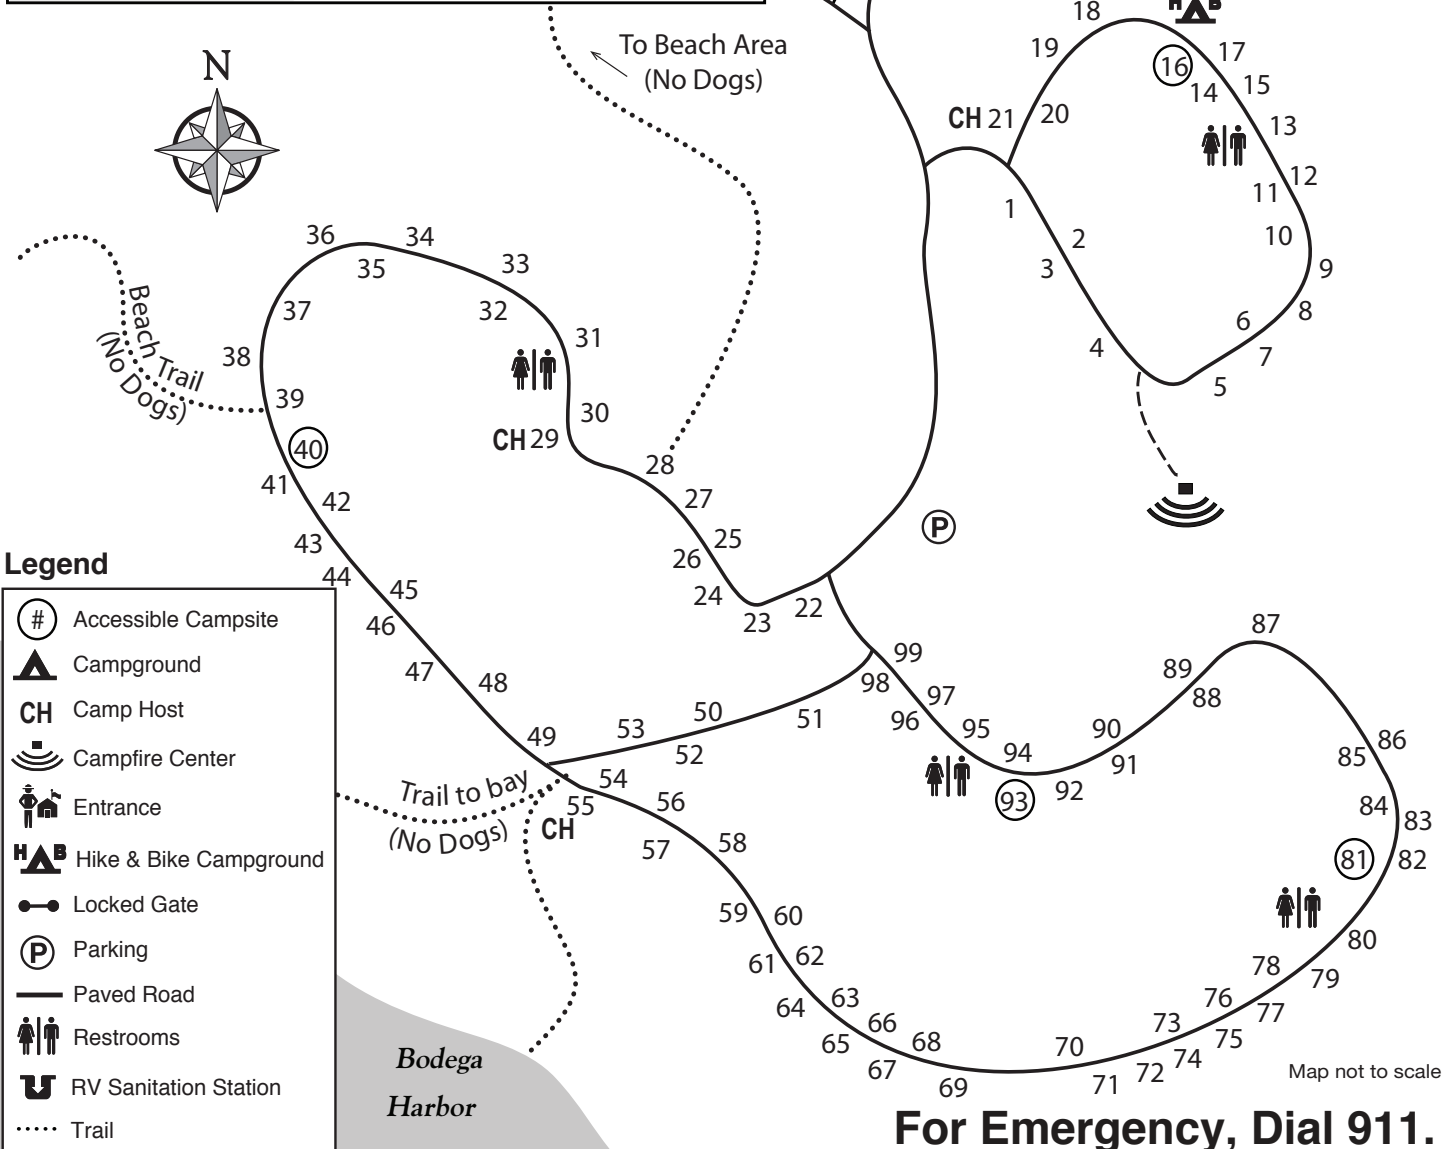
N

To Beach Area
(No Dogs)

18
H B
19
16
17
14
15
CH 21
20
13
12
11
1
2
10
9
3
8
6
4
7
5

36
34
35
33
37
32
31
Beach Trail
(No Dogs)
38
39
30
CH 29
40
28
41
42
27
25
43
26
44
45
24
23
22
46
47
48
49
53
50
51
52
99
98
97
96
95
94
93
92
90
91
89
88
87
86
85
84
83
82
81
80
79
78
77
76
75
74
73
72
71
70
69
68
67
66
65
64
63
62
61
60
59
58
57
56
55
54
CH
Trail to bay
(No Dogs)

Legend
# Accessible Campsite
Campground
CH Camp Host
Campfire Center
Entrance
H B Hike & Bike Campground
Locked Gate
P Parking
Paved Road
Restrooms
RV Sanitation Station
Trail

Bodega
Harbor

Map not to scale

For Emergency, Dial 911.